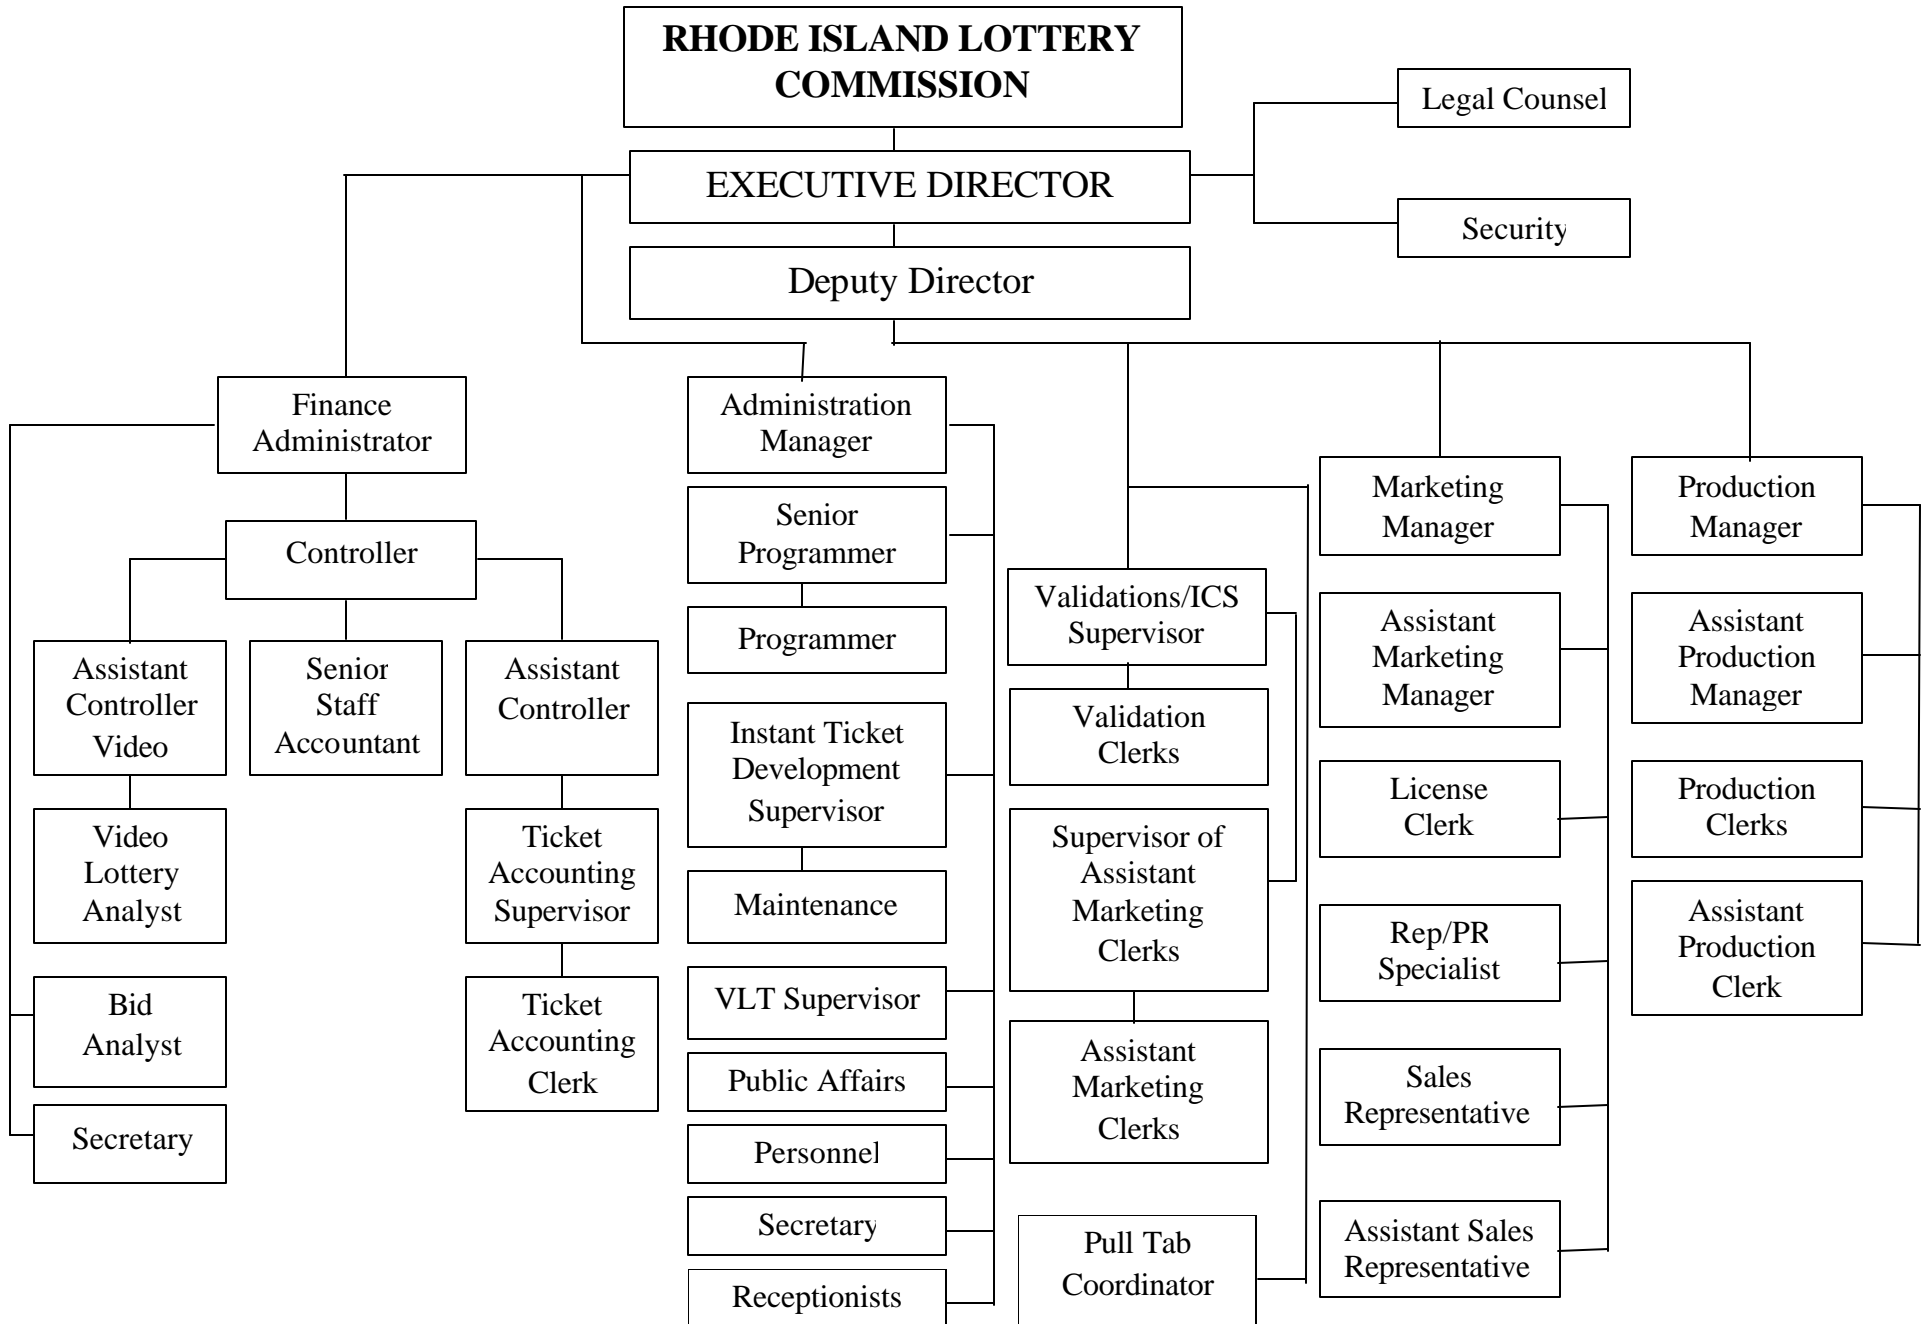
RHODE ISLAND LOTTERY COMMISSION

Legal Counsel

EXECUTIVE DIRECTOR

Security

Deputy Director

Finance Administrator

Controller

Assistant Controller Video

Video Lottery Analyst

Bid Analyst

Secretary

Senior Staff Accountant

Assistant Controller

Ticket Accounting Supervisor

Ticket Accounting Clerk

Administration Manager

Senior Programmer

Programmer

Instant Ticket Development Supervisor

Maintenance

VLT Supervisor

Public Affairs

Personnel

Secretary

Receptionists

Validations/ICS Supervisor

Validation Clerks

Supervisor of Assistant Marketing Clerks

Assistant Marketing Clerks

Pull Tab Coordinator

Marketing Manager

Assistant Marketing Manager

License Clerk

Rep/PR Specialist

Sales Representative

Assistant Sales Representative

Production Manager

Assistant Production Manager

Production Clerks

Assistant Production Clerk